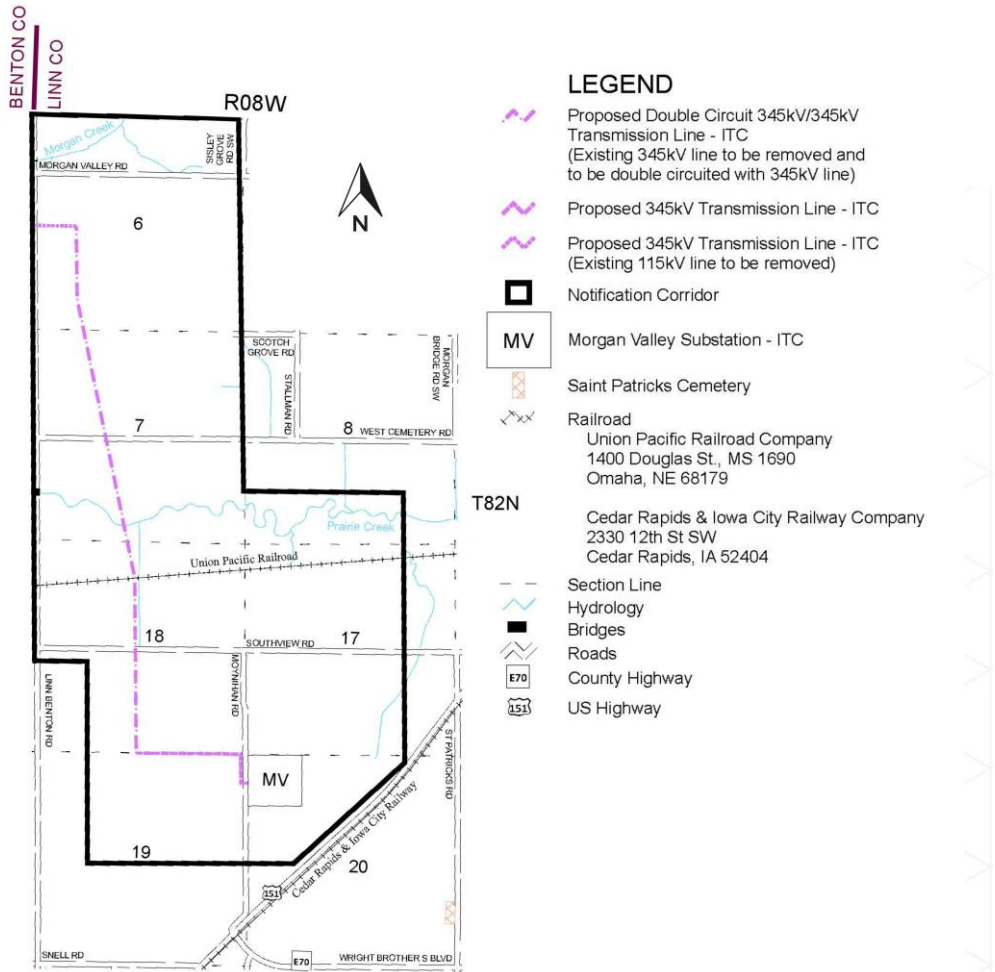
BENTON CO
LINN CO
R08W
Morgan Creek
SISLEY GROVE RD SW
MORGAN VALLEY RD
6
SCOTCH GROVE RD
STALLMAN RD
MORGAN BRIDGE RD SW
7
8
WEST CEMETERY RD
T82N
Prairie Creek
Union Pacific Railroad
18
SOUTHVIEW RD
17
LINN BENTON RD
MOYNIHAN RD
MV
ST PATRICKS RD
Cedar Rapids & Iowa City Railway
19
20
151
SNELL RD
E70
WRIGHT BROTHERS BLVD

LEGEND
Proposed Double Circuit 345kV/345kV Transmission Line - ITC (Existing 345kV line to be removed and to be double circuited with 345kV line)
Proposed 345kV Transmission Line - ITC
Proposed 345kV Transmission Line - ITC (Existing 115kV line to be removed)
Notification Corridor
MV Morgan Valley Substation - ITC
Saint Patricks Cemetery
Railroad
Union Pacific Railroad Company
1400 Douglas St., MS 1690
Omaha, NE 68179

Cedar Rapids & Iowa City Railway Company
2330 12th St SW
Cedar Rapids, IA 52404
Section Line
Hydrology
Bridges
Roads
E70 County Highway
151 US Highway